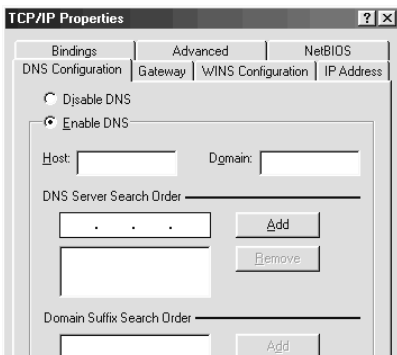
TCP/IP Properties ? X

Bindings | Advanced | NetBIOS
DNS Configuration | Gateway | WINS Configuration | IP Address

Disable DNS

Enable DNS

Host: Domain:

DNS Server Search Order

. . .

Add

Remove

Domain Suffix Search Order

Add